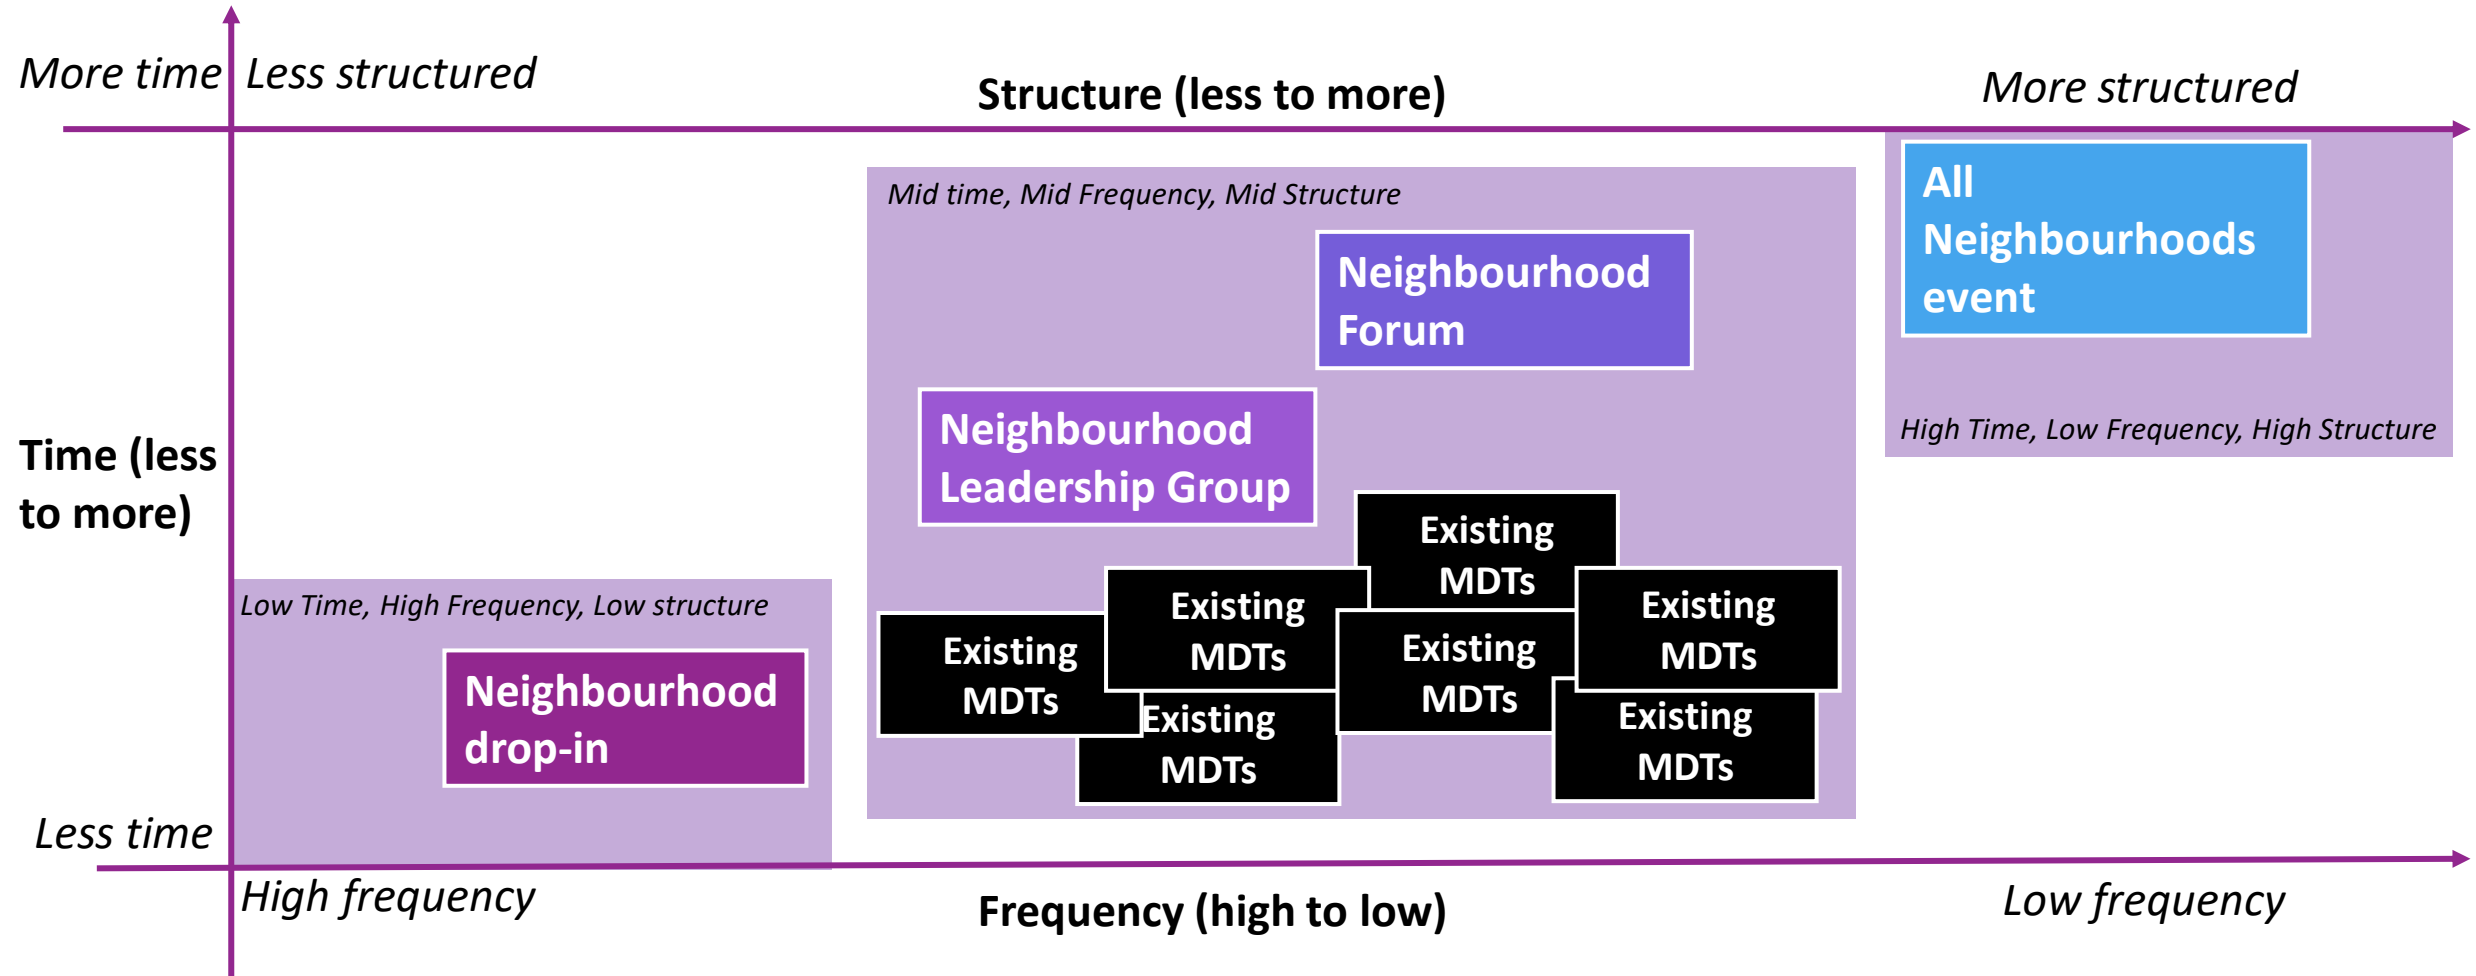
More time

Less structured

Structure (less to more)

More structured

Mid time, Mid Frequency, Mid Structure

Neighbourhood Forum

All Neighbourhoods event

High Time, Low Frequency, High Structure

Time (less to more)

Neighbourhood Leadership Group

Existing MDTs

Existing MDTs

Existing MDTs

Low Time, High Frequency, Low structure

Existing MDTs

Existing MDTs

Existing MDTs

Existing MDTs

Neighbourhood drop-in

Less time

High frequency

Frequency (high to low)

Low frequency